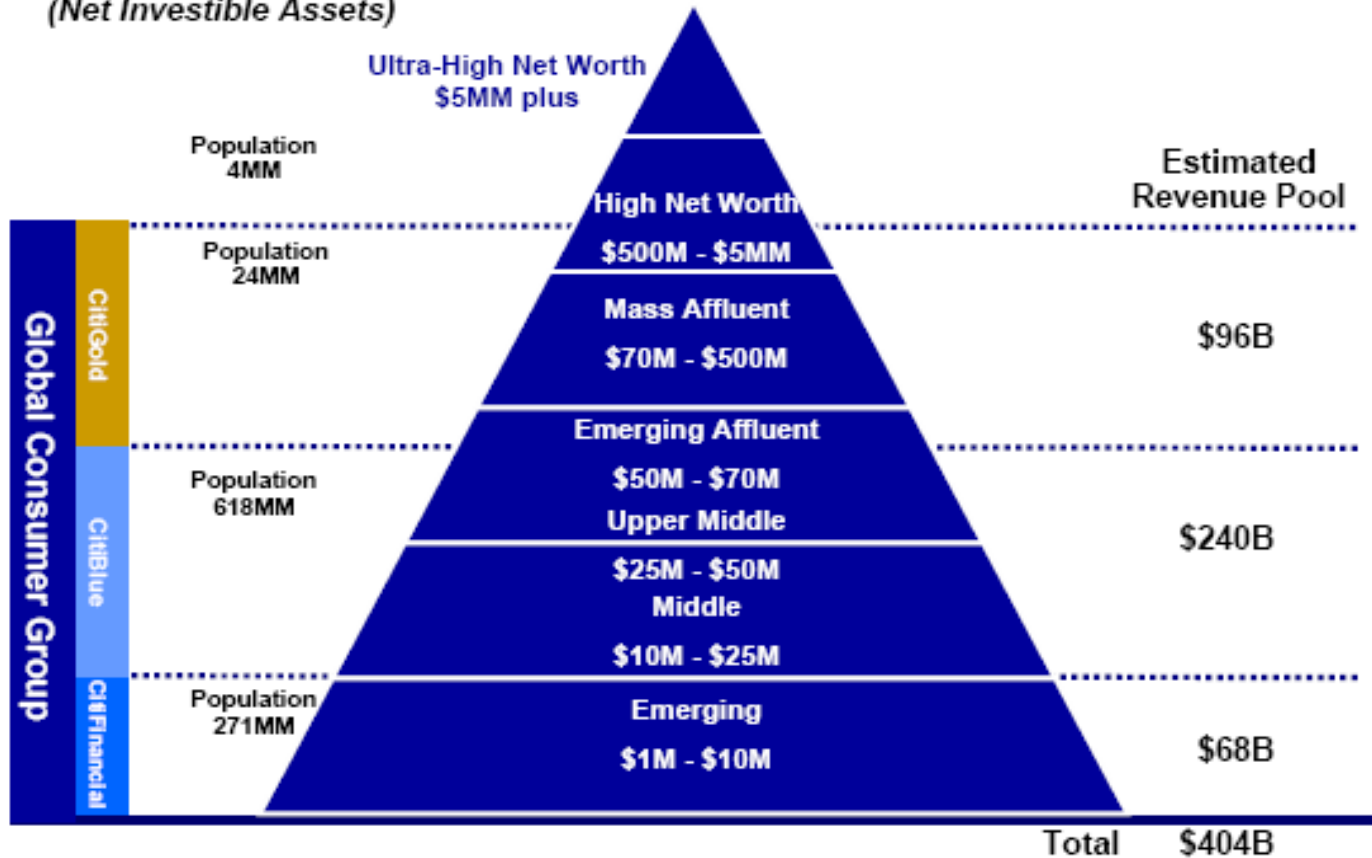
(Net Investible Assets)

Ultra-High Net Worth
$5MM plus

Population
4MM

Estimated
Revenue Pool

High Net Worth
$500M - $5MM

Population
24MM

Mass Affluent
$70M - $500M

$96B

Emerging Affluent
$50M - $70M

Upper Middle
$25M - $50M

Population
618MM

Middle
$10M - $25M

$240B

Population
271MM

Emerging
$1M - $10M

$68B

Total $404B

Global Consumer Group

CitiGold

CitiBlue

CitiFinancial